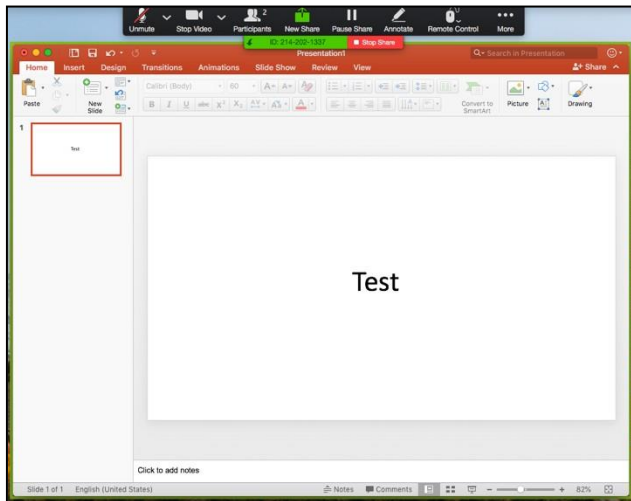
Unmute Stop Video Participants 2 New Share Pause Share Annotate Remote Control More

ID: 214-202-1337 Stop Share

Presentation1

Search in Presentation

Home Insert Design Transitions Animations Slide Show Review View

Share

Paste New Slide

Calibri (Body) 60

Convert to SmartArt Picture Drawing

1

Test

Test

Click to add notes

Slide 1 of 1 English (United States) Notes Comments 82%